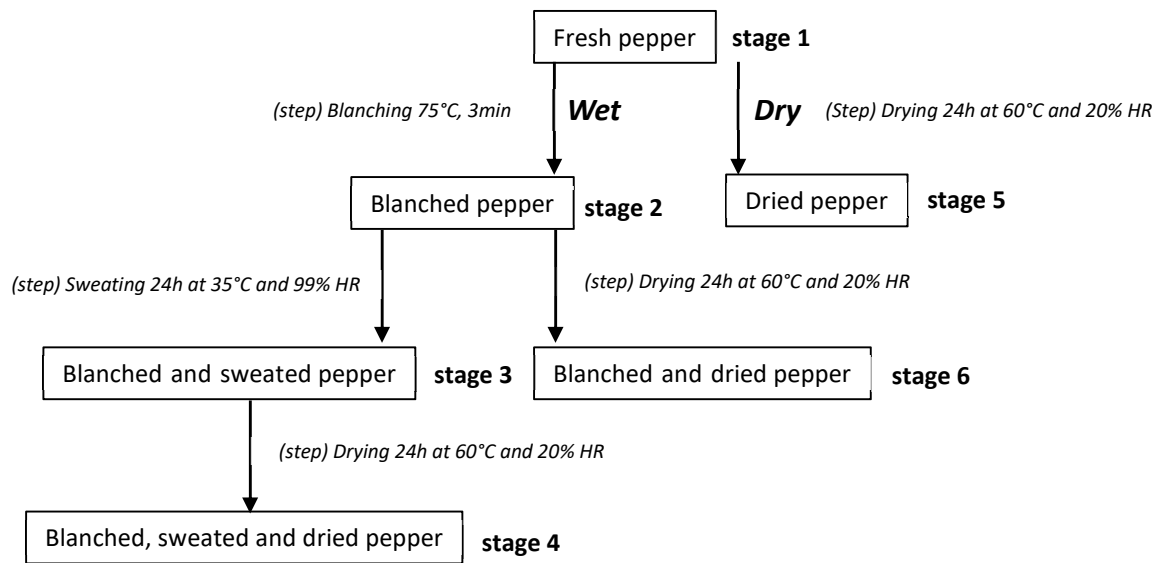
Fresh pepper stage 1

(step) Blanching 75°C, 3min

Wet

Dry

(Step) Drying 24h at 60°C and 20% HR

Blanched pepper stage 2

Dried pepper stage 5

(step) Sweating 24h at 35°C and 99% HR

(step) Drying 24h at 60°C and 20% HR

Blanched and sweated pepper stage 3

Blanched and dried pepper stage 6

(step) Drying 24h at 60°C and 20% HR

Blanched, sweated and dried pepper stage 4